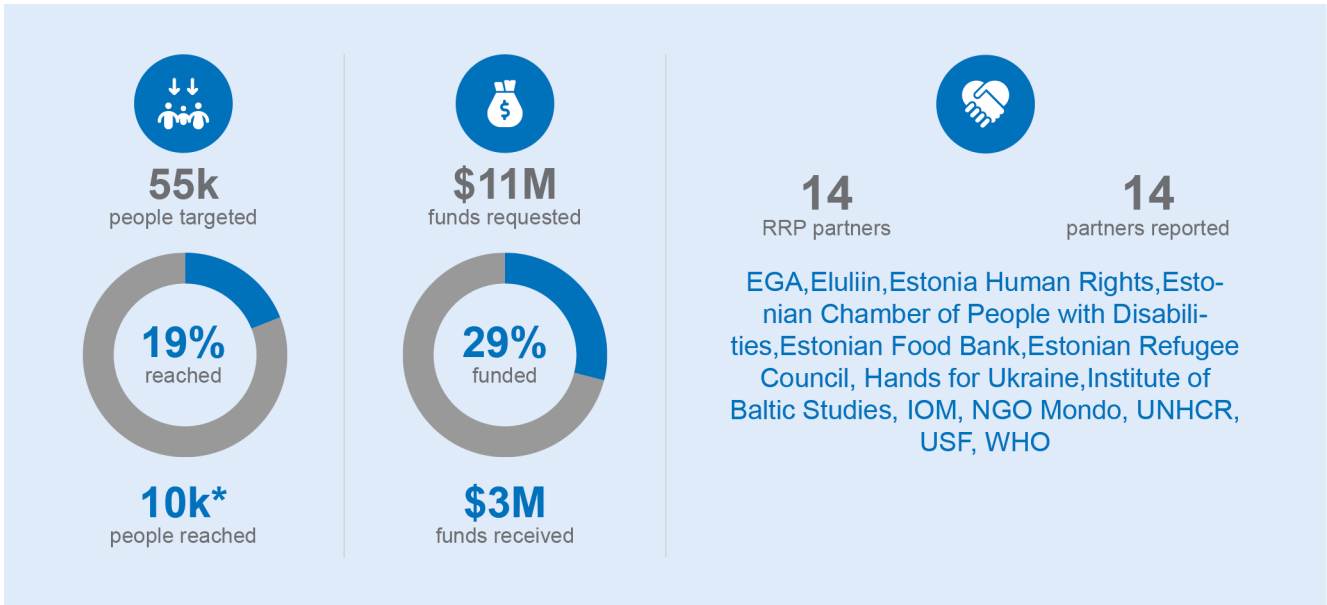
55k
people targeted

19%
reached

10k*
people reached

$11M
funds requested

29%
funded

$3M
funds received

14
RRP partners

14
partners reported

EGA,Eluliin,Estonia Human Rights,Estonian Chamber of People with Disabilities,Estonian Food Bank,Estonian Refugee Council, Hands for Ukraine,Institute of Baltic Studies, IOM, NGO Mondo, UNHCR, USF, WHO